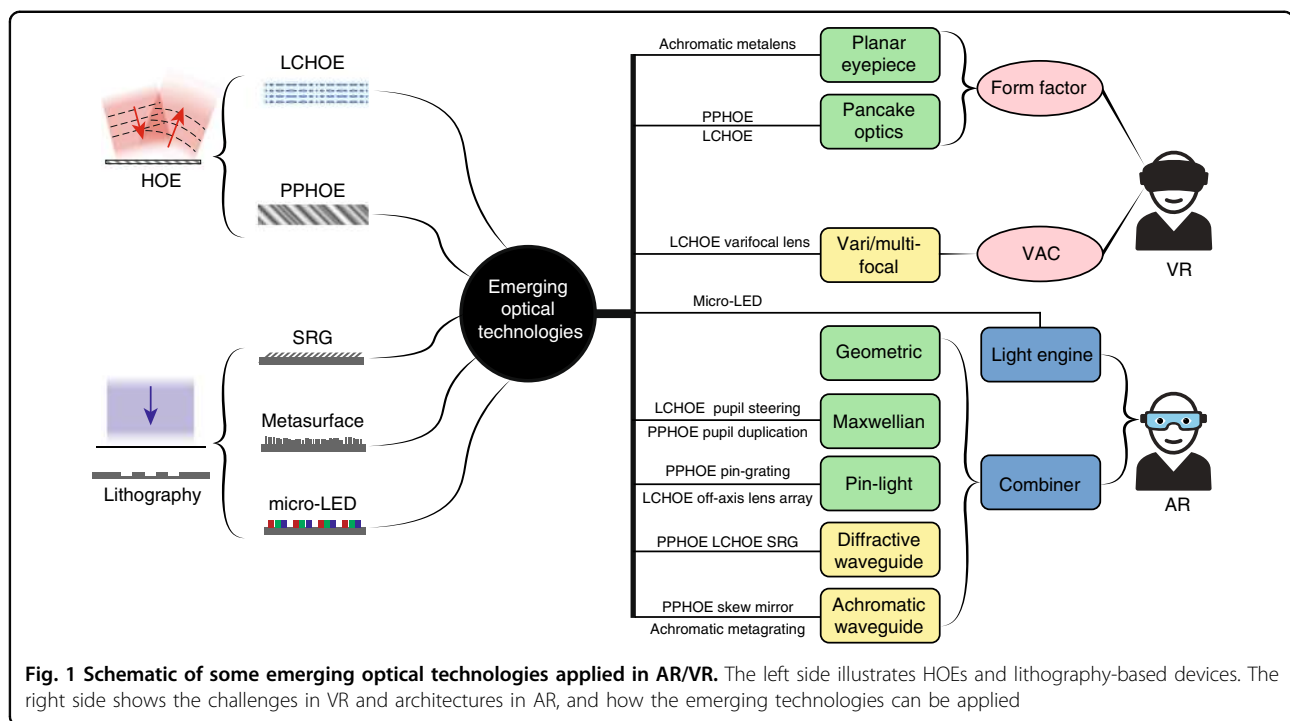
HOE

LCHOE

PPHOE

SRG

Metasurface

micro-LED

Lithography

Emerging optical technologies

Achromatic metalens

Planar eyepiece

PPHOE
LCHOE

Pancake optics

Form factor

LCHOE varifocal lens

Vari/multi-focal

VAC

VR

Micro-LED

Geometric

Light engine

LCHOE pupil steering
PPHOE pupil duplication

Maxwellian

PPHOE pin-grating
LCHOE off-axis lens array

Pin-light

Combiner

AR

PPHOE LCHOE SRG

Diffractive waveguide

PPHOE skew mirror
Achromatic metagrating

Achromatic waveguide

**Fig. 1 Schematic of some emerging optical technologies applied in AR/VR.** The left side illustrates HOEs and lithography-based devices. The right side shows the challenges in VR and architectures in AR, and how the emerging technologies can be applied